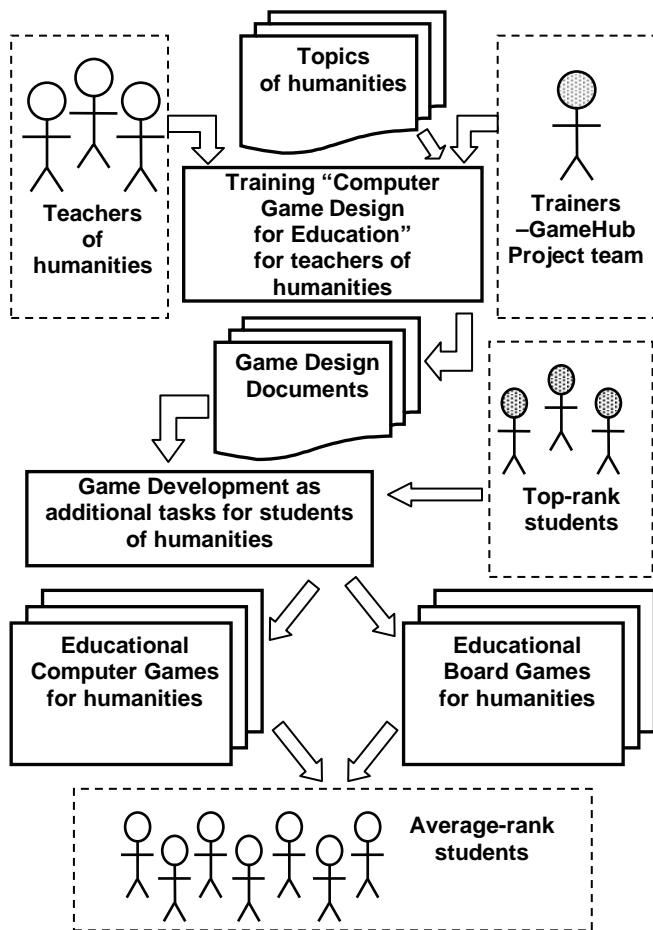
Topics of humanities

Teachers of humanities

Training “Computer Game Design for Education” for teachers of humanities

Trainers –GameHub Project team

Game Design Documents

Top-rank students

Game Development as additional tasks for students of humanities

Educational Computer Games for humanities

Educational Board Games for humanities

Average-rank students